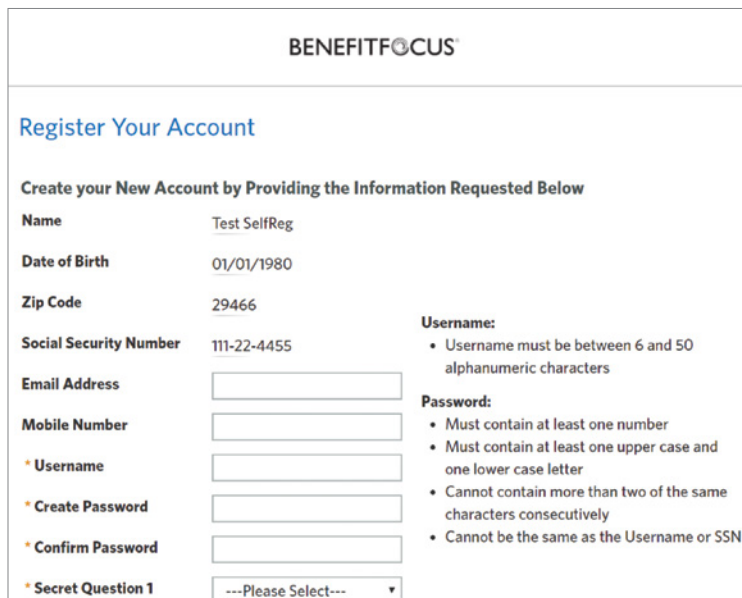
BENEFITFOCUS

Register Your Account

Create your New Account by Providing the Information Requested Below

Name Test SelfReg

Date of Birth 01/01/1980

Zip Code 29466

Social Security Number 111-22-4455

Email Address

Mobile Number

* Username

* Create Password

* Confirm Password

* Secret Question 1 ---Please Select---

Username:
• Username must be between 6 and 50 alphanumeric characters

Password:
• Must contain at least one number
• Must contain at least one upper case and one lower case letter
• Cannot contain more than two of the same characters consecutively
• Cannot be the same as the Username or SSN